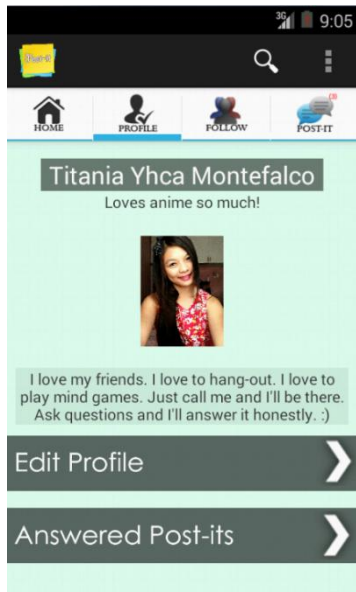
3G 9:05

Post-It

HOME
PROFILE
FOLLOW
POST-IT

Titania Yhca Montefalco
Loves anime so much!

I love my friends. I love to hang-out. I love to play mind games. Just call me and I'll be there. Ask questions and I'll answer it honestly. :)

Edit Profile

Answered Post-its